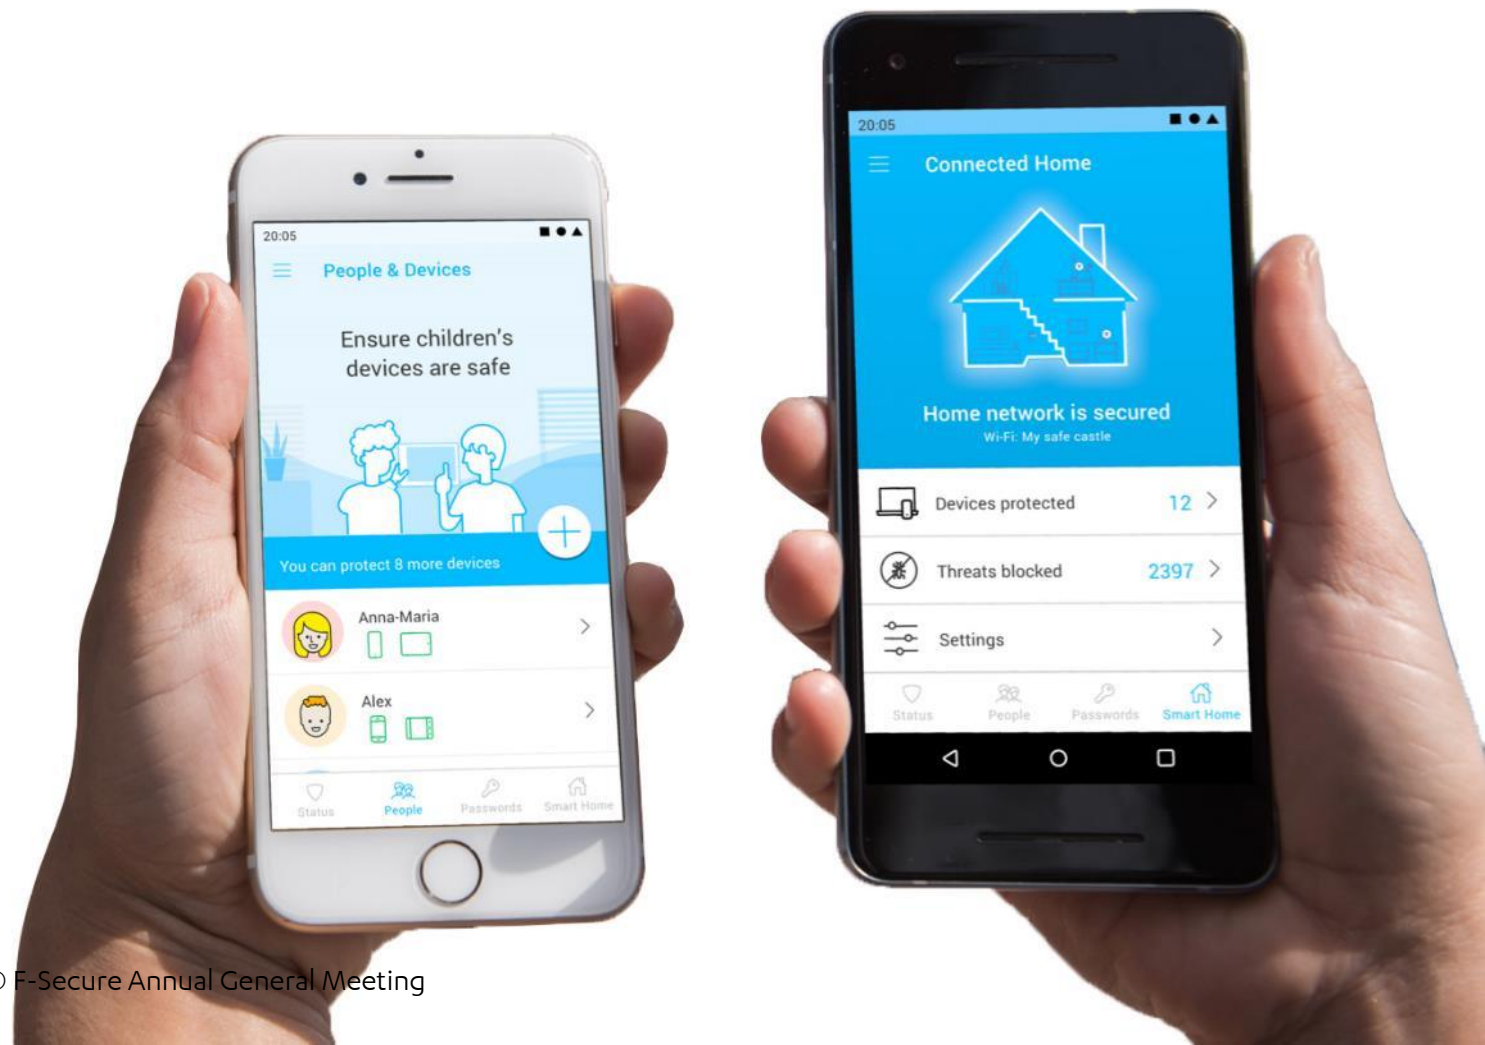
20:05

People & Devices

Ensure children's devices are safe

You can protect 8 more devices

Anna-Maria

Alex

Status People Passwords Smart Home

20:05

Connected Home

Home network is secured
Wi-Fi: My safe castle

Devices protected 12

Threats blocked 2397

Settings

Status People Passwords Smart Home

© F-Secure Annual General Meeting